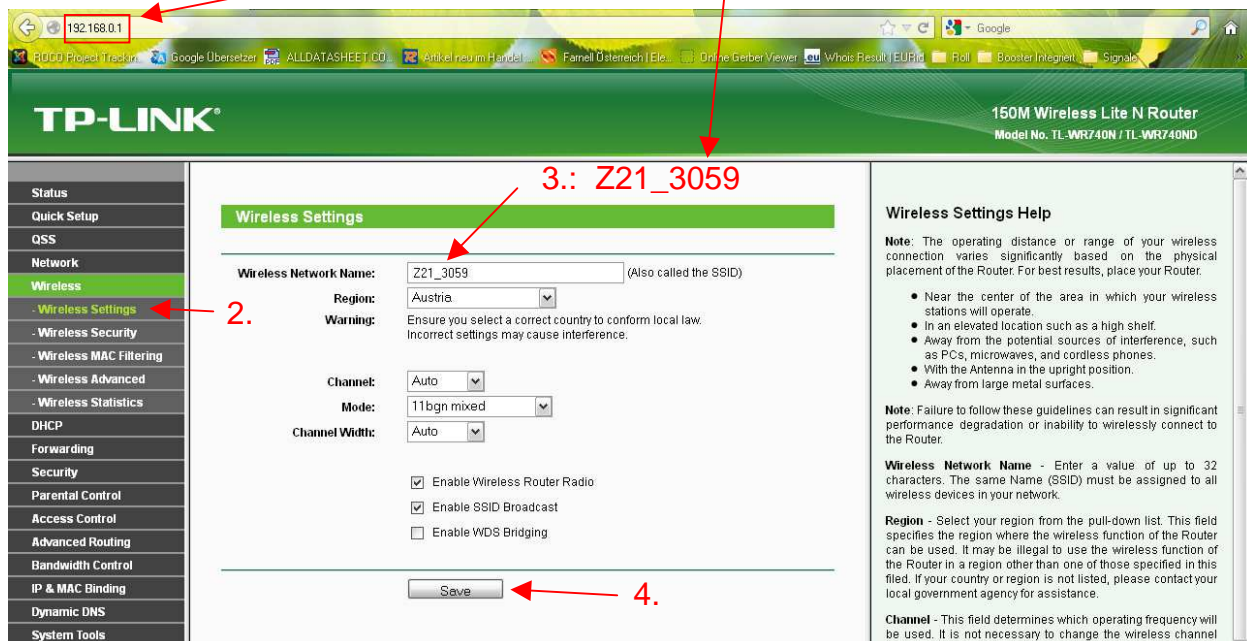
192.168.0.1

Google

RODO Project Trackin Google Übersetzer ALLDATASHEET.CO... Artikel neu im Handel ... Farnell Österreich | Ele... Online Gerber Viewer Whois Result | EURid Roll Booster Integriert Signale

TP-LINK®

150M Wireless Lite N Router
Model No. TL-WR740N / TL-WR740ND

Status
Quick Setup
QSS
Network
Wireless
- Wireless Settings
- Wireless Security
- Wireless MAC Filtering
- Wireless Advanced
- Wireless Statistics
DHCP
Forwarding
Security
Parental Control
Access Control
Advanced Routing
Bandwidth Control
IP & MAC Binding
Dynamic DNS
System Tools

2.

3.: Z21_3059

Wireless Settings

Wireless Network Name: Z21_3059 (Also called the SSID)
Region: Austria
Warning: Ensure you select a correct country to conform local law. Incorrect settings may cause interference.

Channel: Auto
Mode: 11bgn mixed
Channel Width: Auto

Enable Wireless Router Radio
Enable SSID Broadcast
Enable WDS Bridging

Save

4.

Wireless Settings Help

Note: The operating distance or range of your wireless connection varies significantly based on the physical placement of the Router. For best results, place your Router.

• Near the center of the area in which your wireless stations will operate.
• In an elevated location such as a high shelf.
• Away from the potential sources of interference, such as PCs, microwaves, and cordless phones.
• With the Antenna in the upright position.
• Away from large metal surfaces.

Note: Failure to follow these guidelines can result in significant performance degradation or inability to wirelessly connect to the Router.

Wireless Network Name - Enter a value of up to 32 characters. The same Name (SSID) must be assigned to all wireless devices in your network.

Region - Select your region from the pull-down list. This field specifies the region where the wireless function of the Router can be used. It may be illegal to use the wireless function of the Router in a region other than one of those specified in this filed. If your country or region is not listed, please contact your local government agency for assistance.

Channel - This field determines which operating frequency will be used. It is not necessary to change the wireless channel